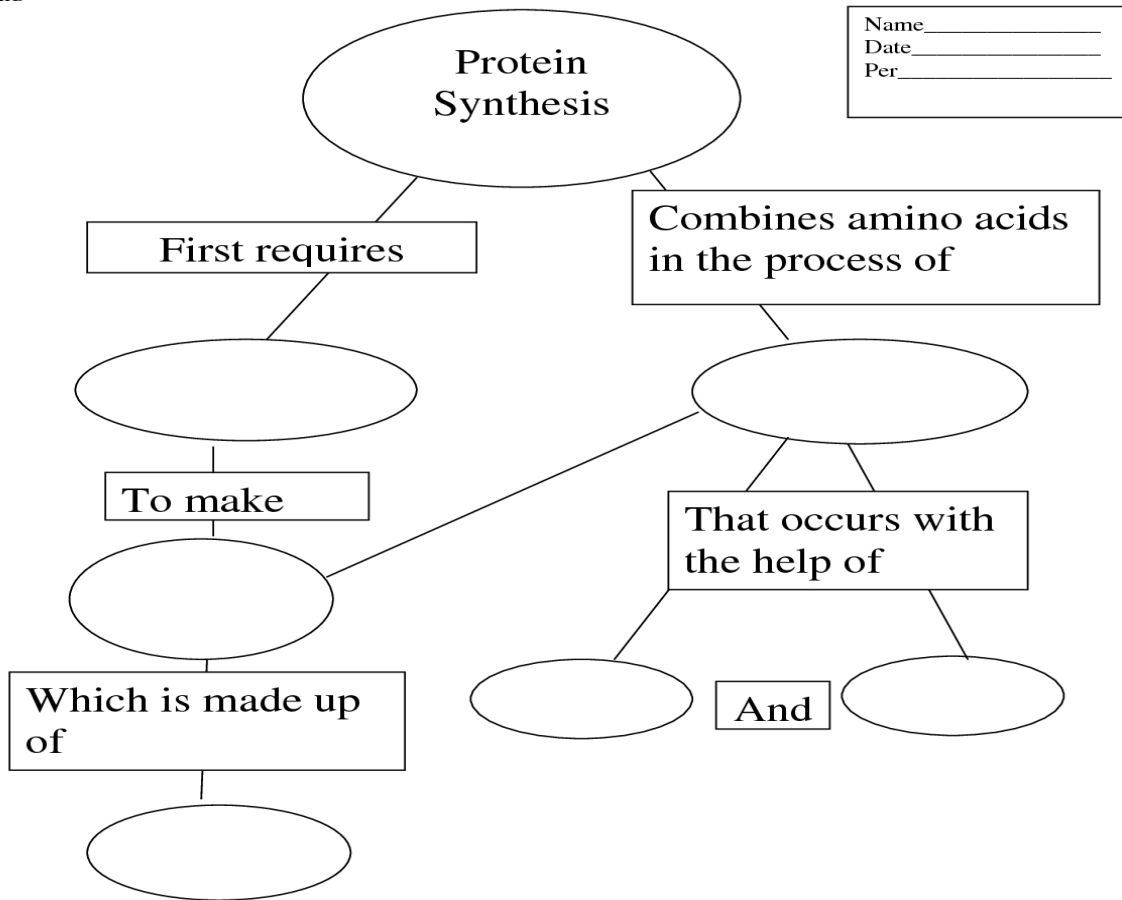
Name________________
Date________________
Per_________________

Protein Synthesis

First requires

Combines amino acids in the process of

To make

That occurs with the help of

Which is made up of

And